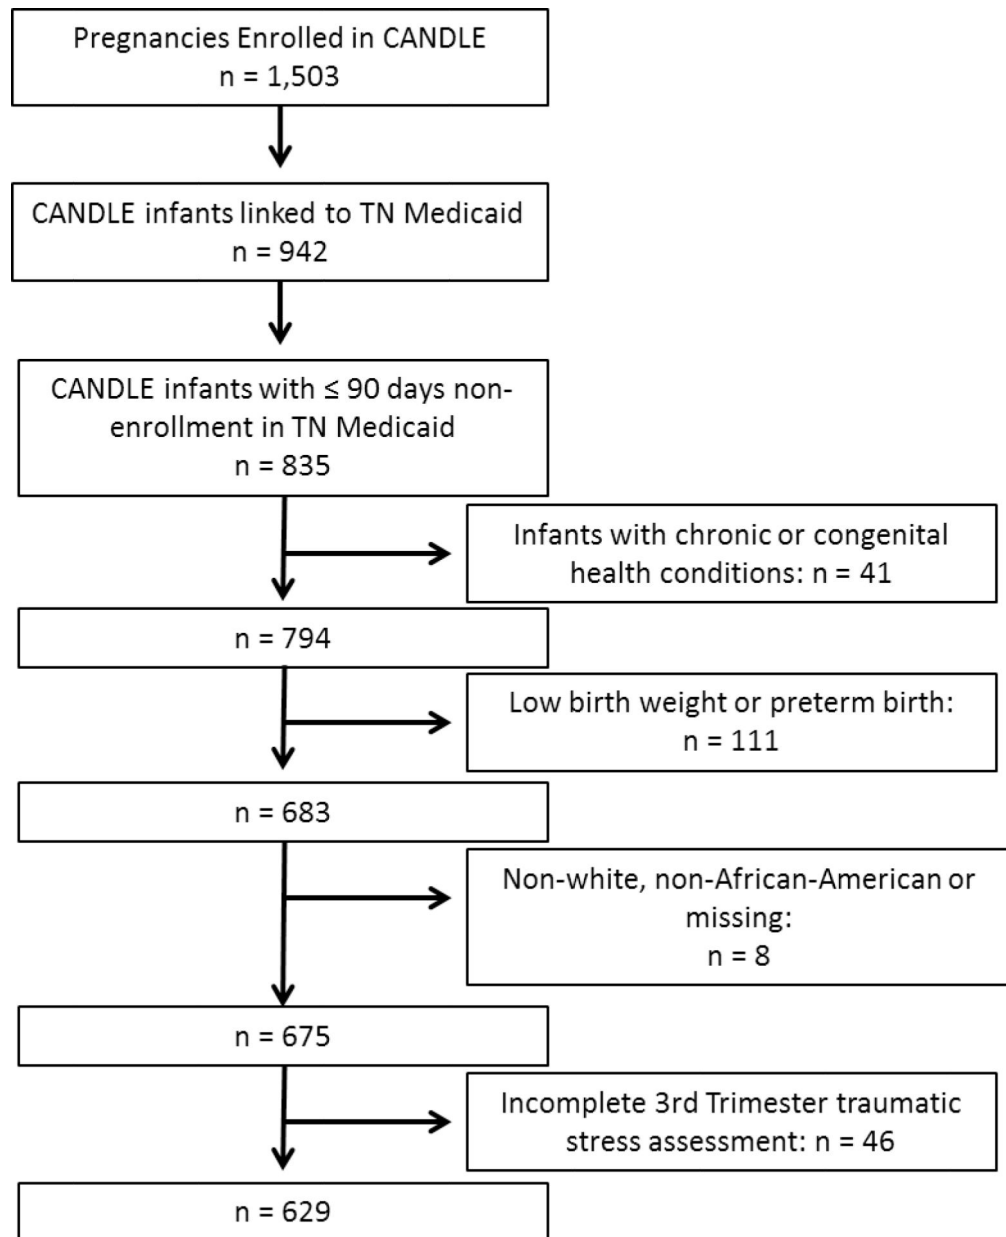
Pregnancies Enrolled in CANDLE
n = 1,503

CANDLE infants linked to TN Medicaid
n = 942

CANDLE infants with ≤ 90 days non-enrollment in TN Medicaid
n = 835

Infants with chronic or congenital health conditions: n = 41

n = 794

Low birth weight or preterm birth:
n = 111

n = 683

Non-white, non-African-American or missing:
n = 8

n = 675

Incomplete 3rd Trimester traumatic stress assessment: n = 46

n = 629